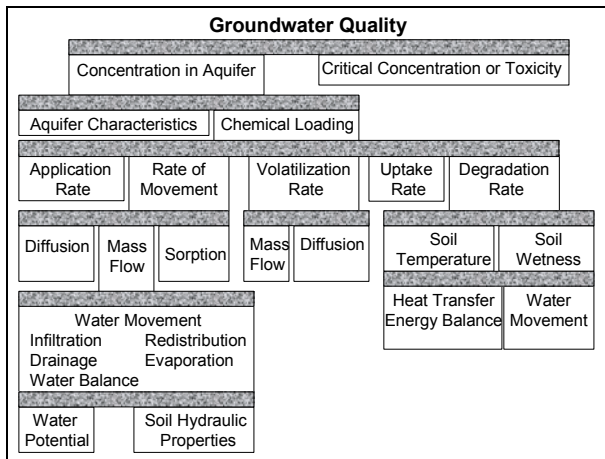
Groundwater Quality

Concentration in Aquifer

Critical Concentration or Toxicity

Aquifer Characteristics

Chemical Loading

Application Rate

Rate of Movement

Volatilization Rate

Uptake Rate

Degradation Rate

Diffusion

Mass Flow

Sorption

Mass Flow

Diffusion

Soil Temperature

Soil Wetness

Heat Transfer Energy Balance

Water Movement

Water Movement
Infiltration Redistribution
Drainage Evaporation
Water Balance

Water Potential

Soil Hydraulic Properties